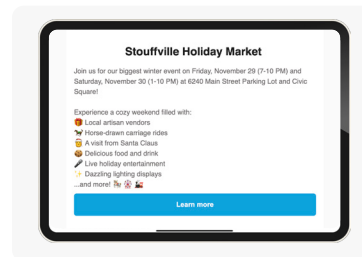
Stouffville Holiday Market

Join us for our biggest winter event on Friday, November 29 (7-10 PM) and Saturday, November 30 (1-10 PM) at 6240 Main Street Parking Lot and Civic Square!

Experience a cozy weekend filled with:
🎁 Local artisan vendors
🐎 Horse-drawn carriage rides
🎅 A visit from Santa Claus
🍪 Delicious food and drink
🎤 Live holiday entertainment
✨ Dazzling lighting displays
...and more! 🎠 🍭 🛷

Learn more